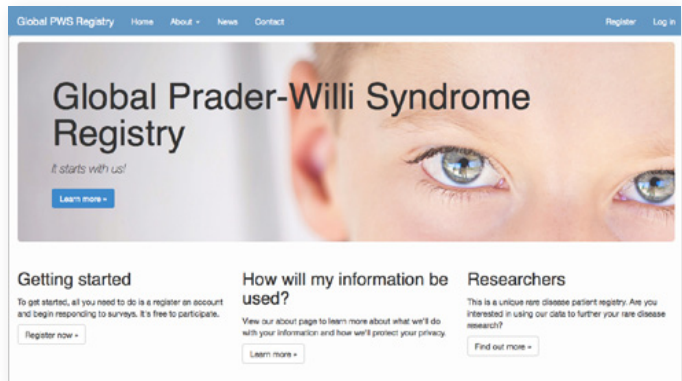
Global PWS Registry Home About ▾ News Contact Register Log in

Global Prader-Willi Syndrome Registry

It starts with us!

Learn more »

Getting started

To get started, all you need to do is a register an account and begin responding to surveys. It's free to participate.

Register now »

How will my information be used?

View our about page to learn more about what we'll do with your information and how we'll protect your privacy.

Learn more »

Researchers

This is a unique rare disease patient registry. Are you interested in using our data to further your rare disease research?

Find out more »